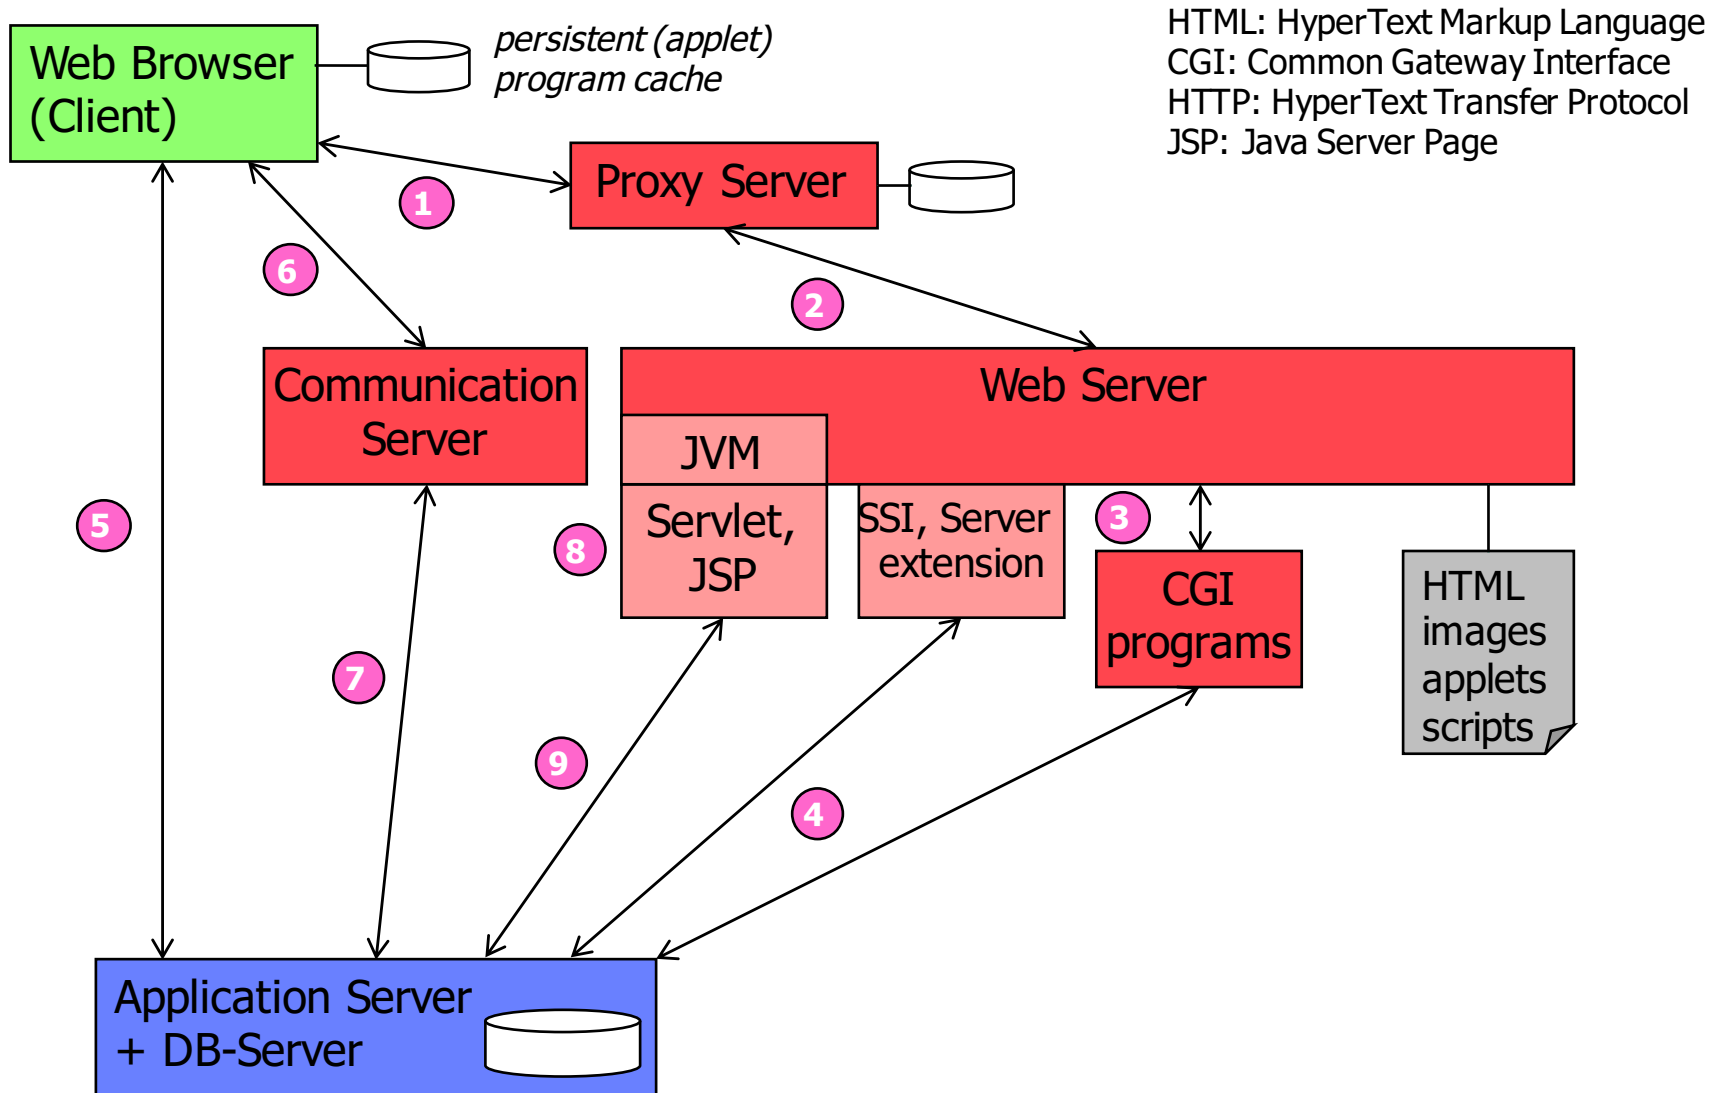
Web Browser (Client)

persistent (applet) program cache

HTML: HyperText Markup Language
CGI: Common Gateway Interface
HTTP: HyperText Transfer Protocol
JSP: Java Server Page

Proxy Server

1

6

2

Communication Server

Web Server

JVM

Servlet, JSP

SSI, Server extension

3

CGI programs

HTML images applets scripts

5

8

7

9

4

Application Server + DB-Server